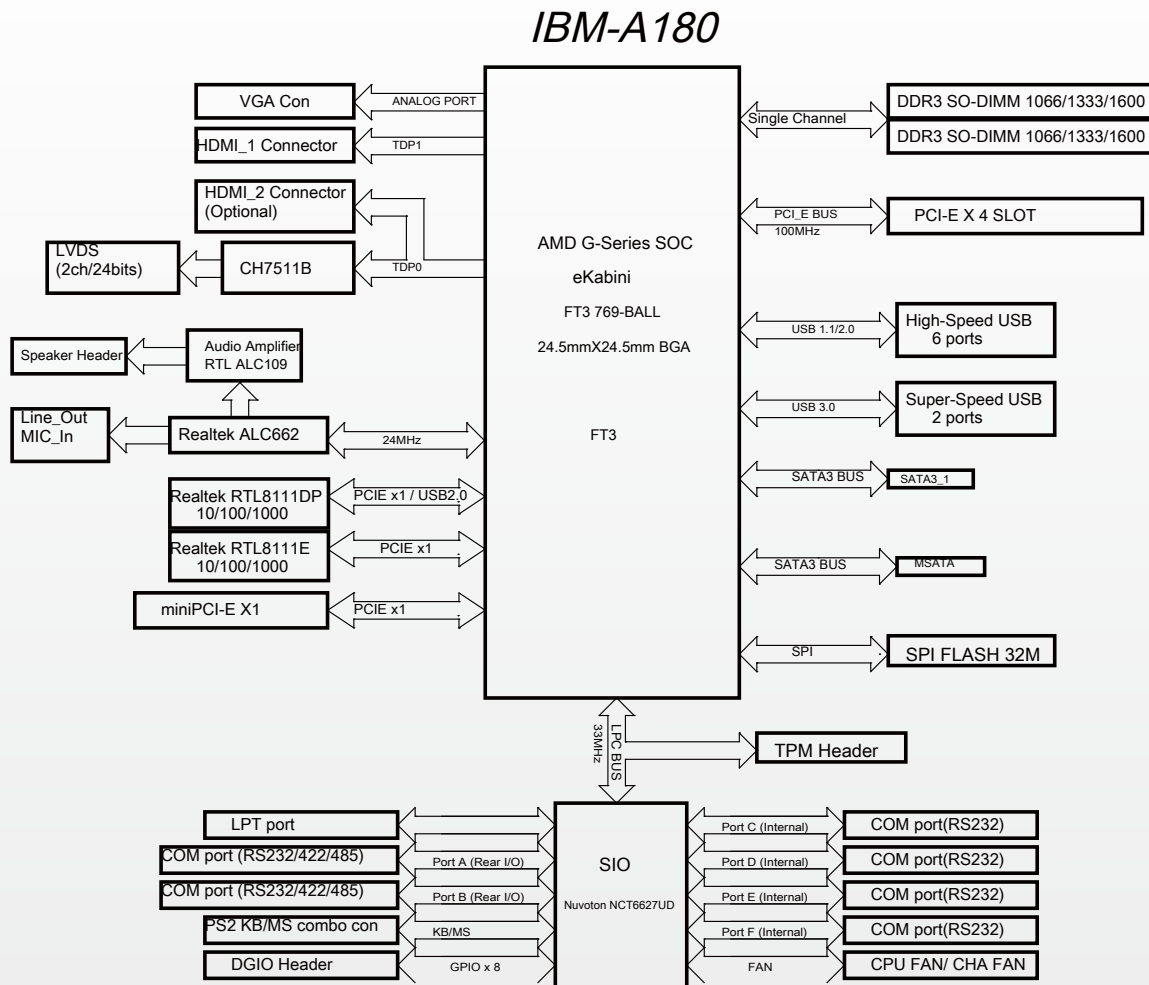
IBM-A180

VGA Con
ANALOG PORT
HDMI_1 Connector
TDP1
HDMI_2 Connector (Optional)
LVDS (2ch/24bits)
CH7511B
TDP0
Speaker Header
Audio Amplifier RTL ALC109
Line_Out MIC_In
Realtek ALC662
24MHz
Realtek RTL8111DP 10/100/1000
PCIE x1 / USB2.0
Realtek RTL8111E 10/100/1000
PCIE x1
miniPCI-E X1
PCIE x1

AMD G-Series SOC
eKabini
FT3 769-BALL
24.5mmX24.5mm BGA
FT3

Single Channel
DDR3 SO-DIMM 1066/1333/1600
DDR3 SO-DIMM 1066/1333/1600
PCI_E BUS
100MHz
PCI-E X 4 SLOT
USB 1.1/2.0
High-Speed USB 6 ports
USB 3.0
Super-Speed USB 2 ports
SATA3 BUS
SATA3_1
SATA3 BUS
MSATA
SPI
SPI FLASH 32M

LPC BUS
33MHz
TPM Header

LPT port
COM port (RS232/422/485)
Port A (Rear I/O)
COM port (RS232/422/485)
Port B (Rear I/O)
PS2 KB/MS combo con
KB/MS
DGIO Header
GPIO x 8
SIO
Nuvoton NCT6627UD
Port C (Internal)
COM port(RS232)
Port D (Internal)
COM port(RS232)
Port E (Internal)
COM port(RS232)
Port F (Internal)
COM port(RS232)
FAN
CPU FAN/ CHA FAN